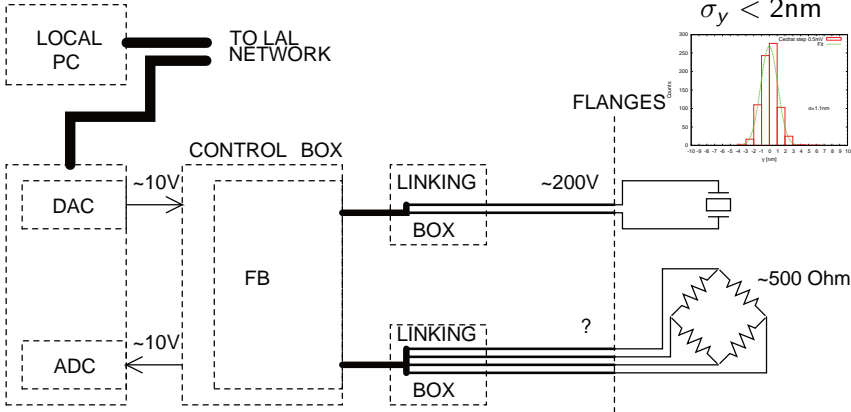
$\sigma_y < 2$nm

LOCAL PC

TO LAL NETWORK

Cedral step 0.5mV
Fit

Counts

σ=1.1nm

y [nm]

300
250
200
150
100
50
0

-10 -9 -8 -7 -6 -5 -4 -3 -2 -1 0 1 2 3 4 5 6 7 8 9 10

FLANGES

CONTROL BOX

DAC

~10V

LINKING BOX

~200V

FB

~500 Ohm

?

~10V

LINKING BOX

ADC